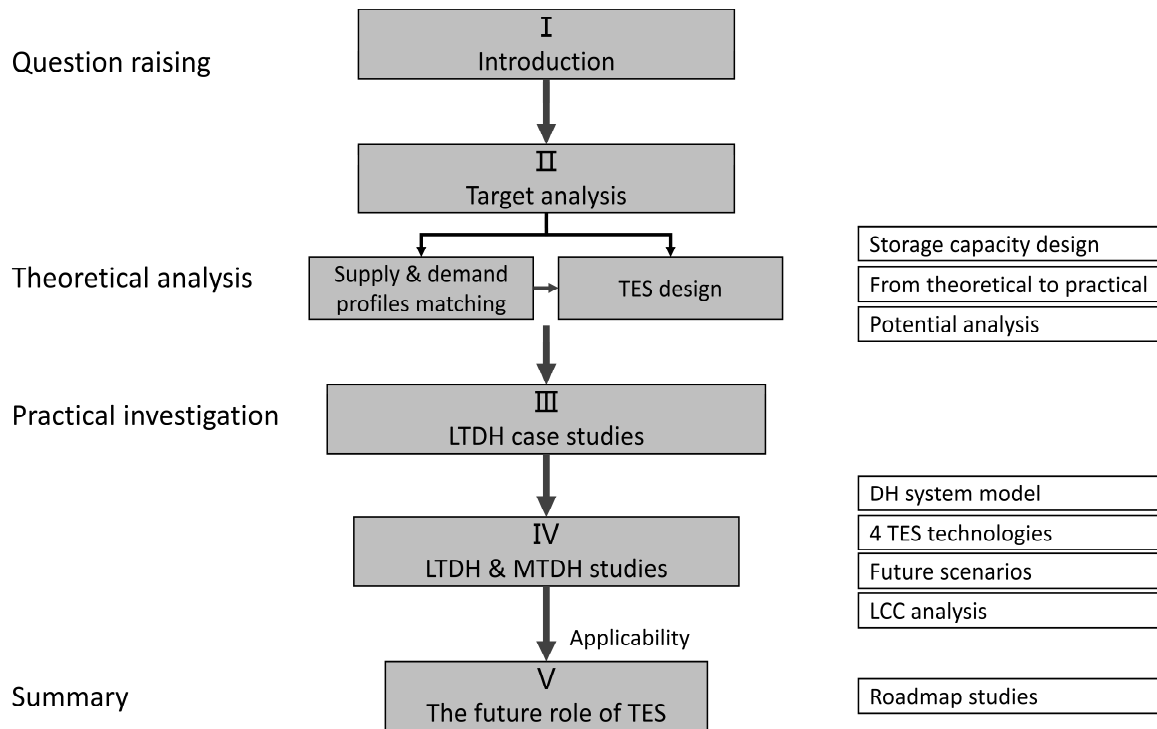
Question raising

I
Introduction

II
Target analysis

Theoretical analysis

Supply & demand profiles matching

TES design

Storage capacity design

From theoretical to practical

Potential analysis

Practical investigation

III
LTDH case studies

DH system model

4 TES technologies

Future scenarios

LCC analysis

IV
LTDH & MTDH studies

Applicability

Summary

V
The future role of TES

Roadmap studies